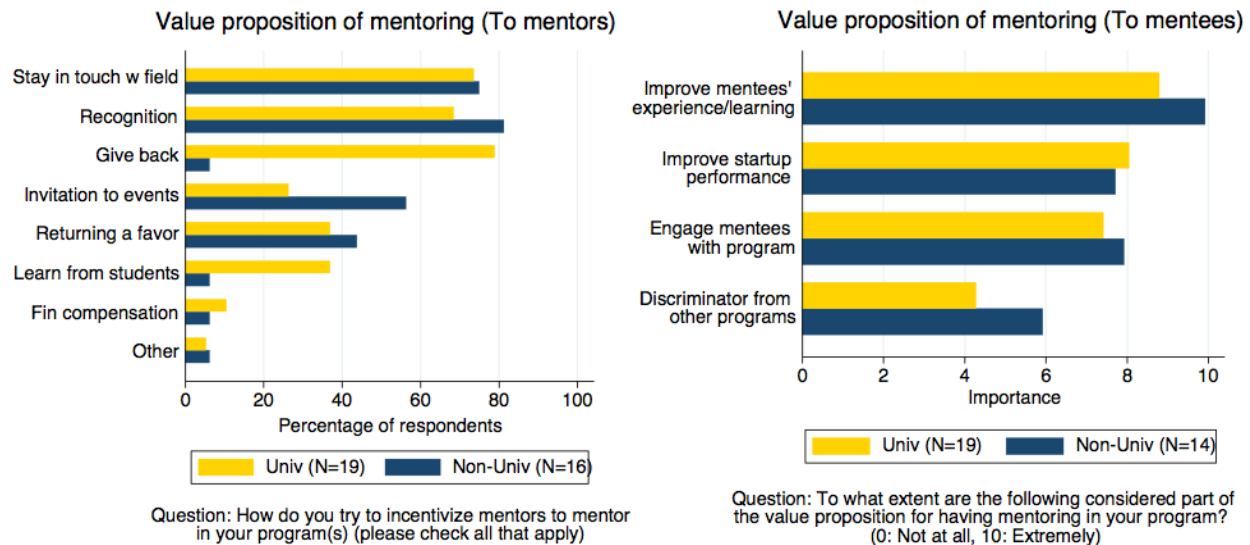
Value proposition of mentoring (To mentors)

Stay in touch w field
Recognition
Give back
Invitation to events
Returning a favor
Learn from students
Fin compensation
Other

0 20 40 60 80 100
Percentage of respondents

Univ (N=19) Non-Univ (N=16)

Question: How do you try to incentivize mentors to mentor in your program(s) (please check all that apply)

Value proposition of mentoring (To mentees)

Improve mentees' experience/learning
Improve startup performance
Engage mentees with program
Discriminator from other programs

0 2 4 6 8 10
Importance

Univ (N=19) Non-Univ (N=14)

Question: To what extent are the following considered part of the value proposition for having mentoring in your program? (0: Not at all, 10: Extremely)